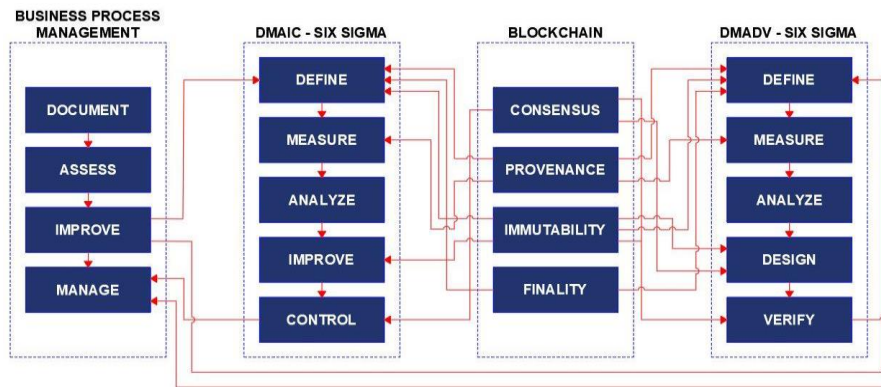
BUSINESS PROCESS MANAGEMENT

DOCUMENT

ASSESS

IMPROVE

MANAGE

DMAIC - SIX SIGMA

DEFINE

MEASURE

ANALYZE

IMPROVE

CONTROL

BLOCKCHAIN

CONSENSUS

PROVENANCE

IMMUTABILITY

FINALITY

DMADV - SIX SIGMA

DEFINE

MEASURE

ANALYZE

DESIGN

VERIFY